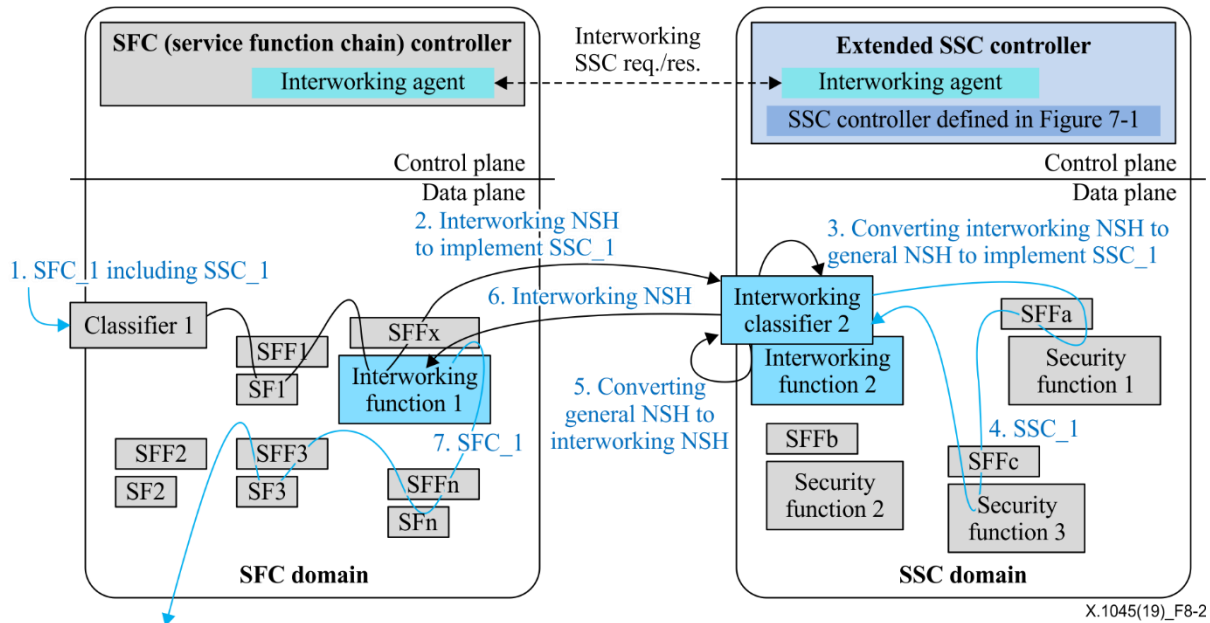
SFC (service function chain) controller

Interworking agent

Interworking SSC req./res.

Extended SSC controller

Interworking agent

SSC controller defined in Figure 7-1

Control plane

Data plane

Control plane

Data plane

2. Interworking NSH to implement SSC_1

3. Converting interworking NSH to general NSH to implement SSC_1

1. SFC_1 including SSC_1

6. Interworking NSH

Classifier 1

SFF1

SF1

SFFx

Interworking function 1

Interworking classifier 2

Interworking function 2

SFFa

Security function 1

5. Converting general NSH to interworking NSH

7. SFC_1

4. SSC_1

SFF2

SF2

SFF3

SF3

SFFn

SFn

SFFb

Security function 2

SFFc

Security function 3

SFC domain

SSC domain

X.1045(19)_F8-2